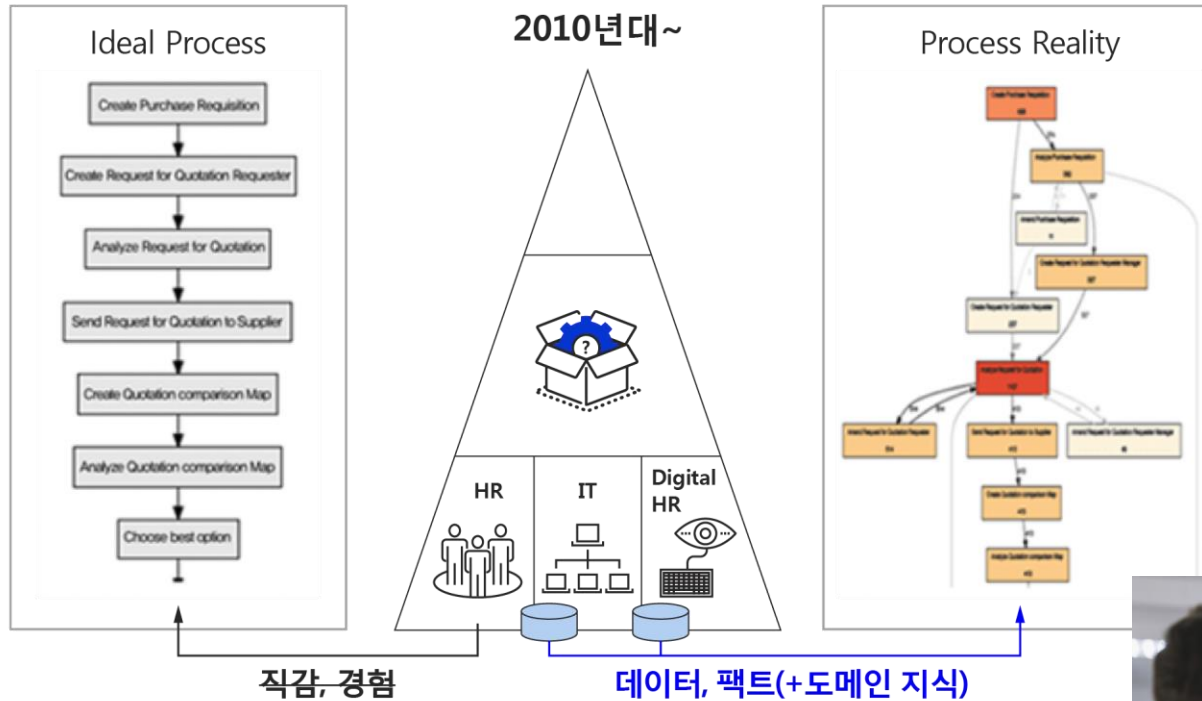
Ideal Process

Create Purchase Requisition

Create Request for Quotation Requester

Analyze Request for Quotation

Send Request for Quotation to Supplier

Create Quotation comparison Map

Analyze Quotation comparison Map

Choose best option

2010년대~

?

HR

IT

Digital HR

Process Reality

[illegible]

직감, 경험

데이터, 팩트(+도메인 지식)